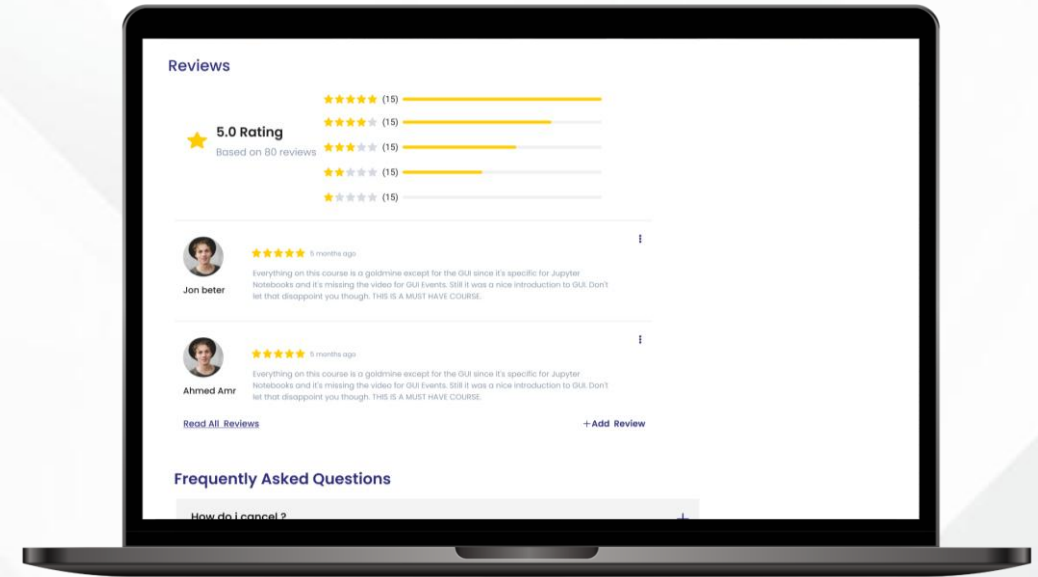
Reviews

5.0 Rating
Based on 80 reviews

(15)
(15)
(15)
(15)
(15)

Jon beter
5 months ago
Everything on this course is a goldmine except for the GUI since it's specific for Jupyter Notebooks and it's missing the video for GUI Events. Still it was a nice introduction to GUI. Don't let that disappoint you though. THIS IS A MUST HAVE COURSE.

Ahmed Amr
5 months ago
Everything on this course is a goldmine except for the GUI since it's specific for Jupyter Notebooks and it's missing the video for GUI Events. Still it was a nice introduction to GUI. Don't let that disappoint you though. THIS IS A MUST HAVE COURSE.

Read All Reviews
+Add Review

Frequently Asked Questions

How do i cancel ?
+